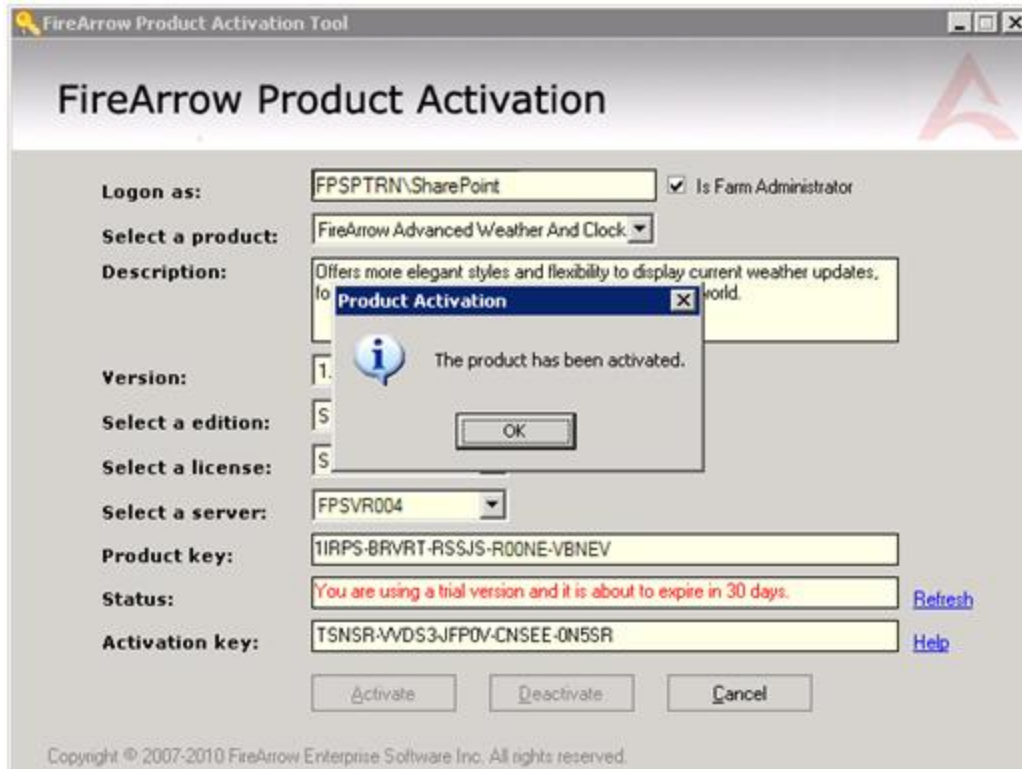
FireArrow Product Activation Tool

FireArrow Product Activation

Logon as: FPSPTRN\SharePoint
Is Farm Administrator

Select a product: FireArrow Advanced Weather And Clock

Description: Offers more elegant styles and flexibility to display current weather updates, fo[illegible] world.

Product Activation

The product has been activated.

OK

Version: 1.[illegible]

Select a edition: S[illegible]

Select a license: S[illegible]

Select a server: FPSVR004

Product key: 1IRPS-BRVRT-RSSJS-R00NE-VBNEV

Status: You are using a trial version and it is about to expire in 30 days.
Refresh

Activation key: TSNSR-VVDS3-JFP0V-CNSEE-0N5SR
Help

Activate Deactivate Cancel

Copyright © 2007-2010 FireArrow Enterprise Software Inc. All rights reserved.